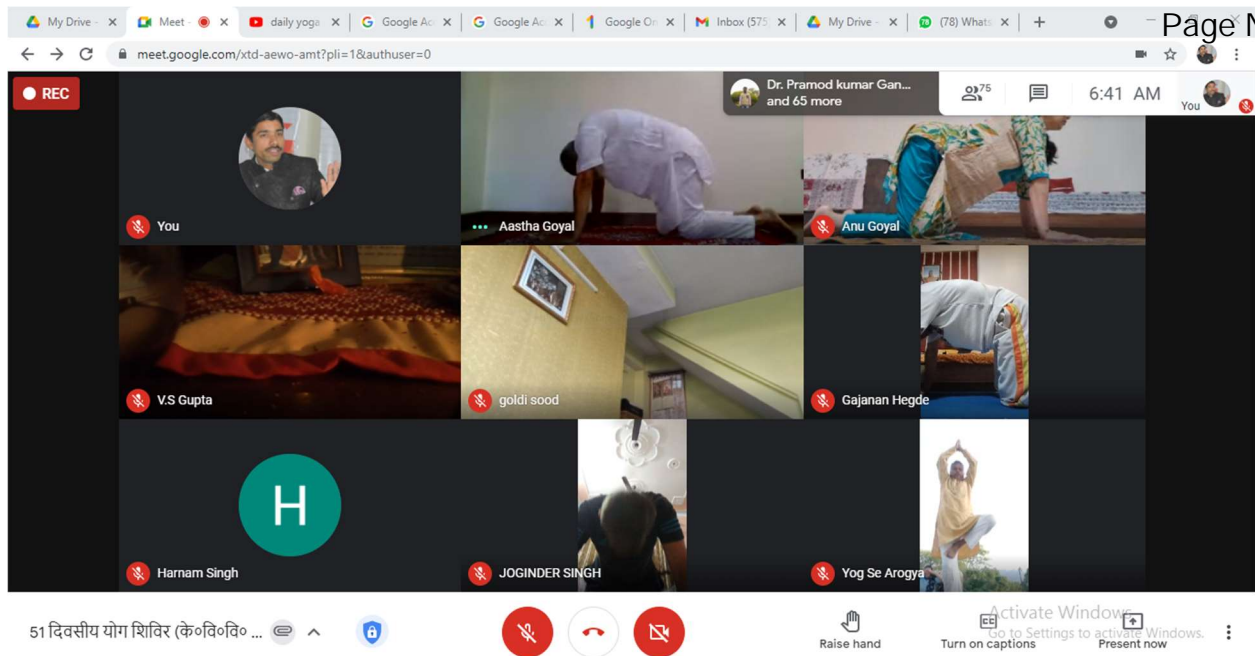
My Drive - × Meet - × daily yoga × Google Ac × Google Ac × Google Or × Inbox (575 × My Drive - × (78) Whats × +

Page N

meet.google.com/xtd-aewo-amt?pli=1&authuser=0

REC

Dr. Pramod kumar Gan... and 65 more

75

6:41 AM

You

You

Aastha Goyal

Anu Goyal

V.S Gupta

goldi sood

Gajanan Hegde

H

Harnam Singh

JOGINDER SINGH

Yog Se Arogya

51 दिवसीय योग शिविर (के०वि०वि० ...

Raise hand

Turn on captions

Present now

Activate Windows
Go to Settings to activate Windows.